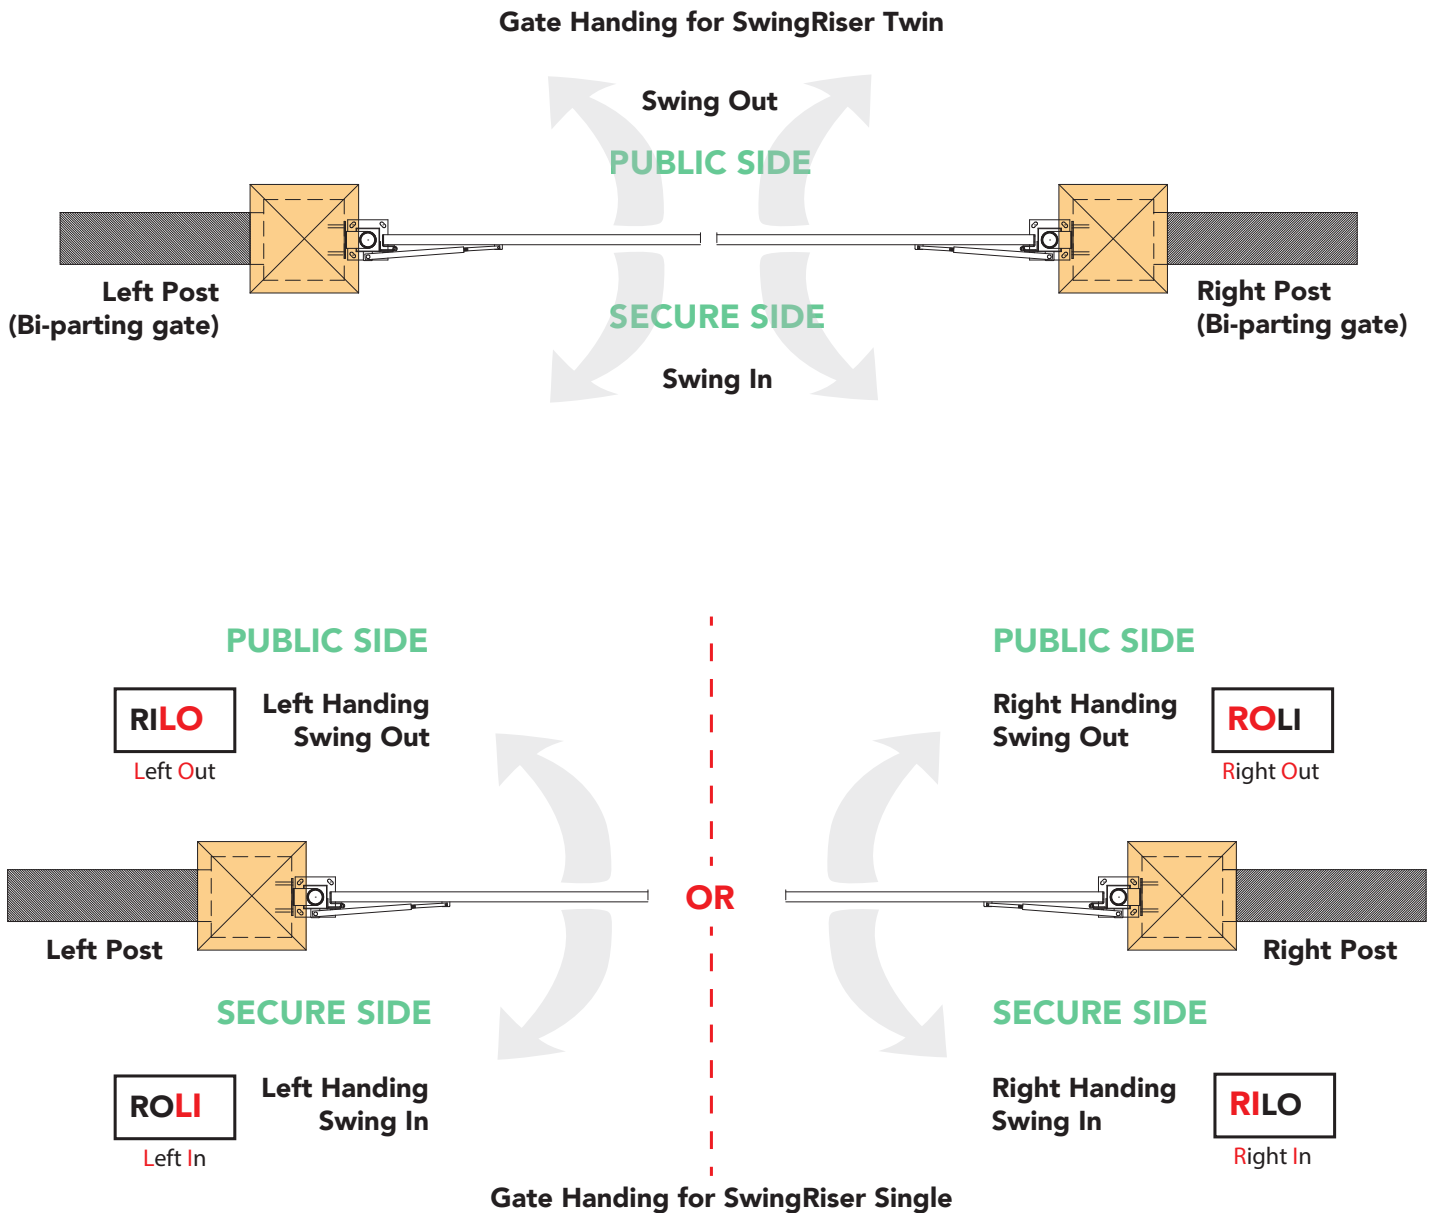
Gate Handing for SwingRiser Twin

Swing Out

PUBLIC SIDE

Left Post
(Bi-parting gate)

Right Post
(Bi-parting gate)

SECURE SIDE

Swing In

PUBLIC SIDE

RILO
Left Out

Left Handing
Swing Out

PUBLIC SIDE

Right Handing
Swing Out

ROLI
Right Out

OR

Left Post

Right Post

SECURE SIDE

SECURE SIDE

ROLI
Left In

Left Handing
Swing In

Right Handing
Swing In

RILO
Right In

Gate Handing for SwingRiser Single